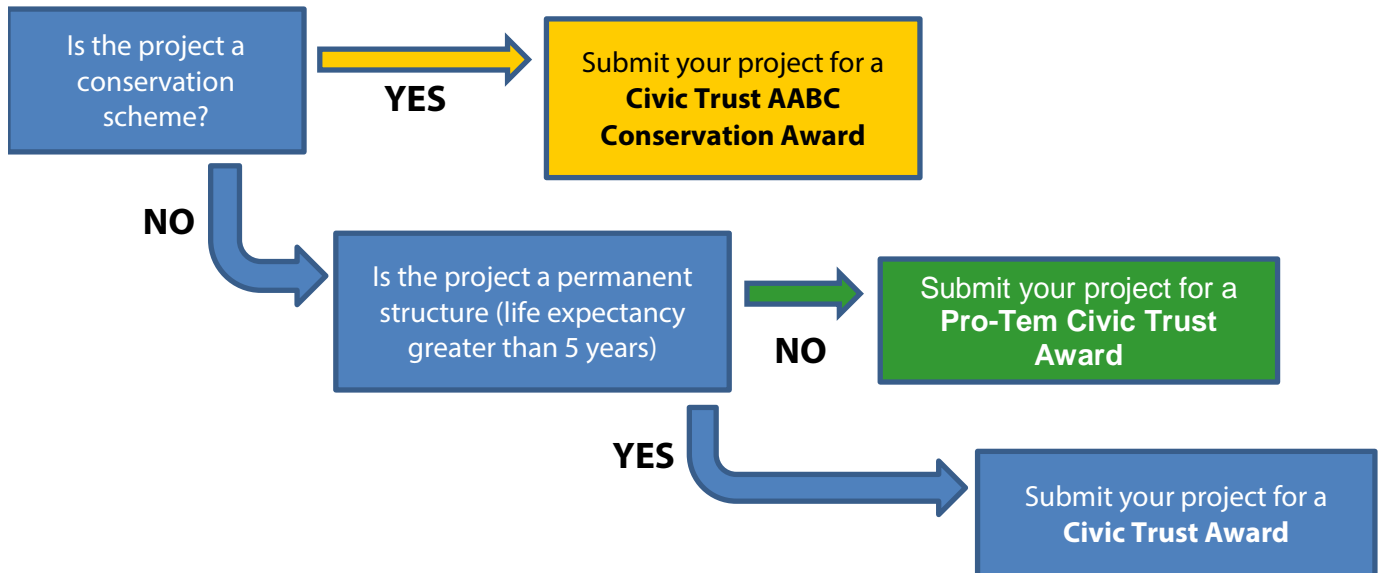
Is the project a conservation scheme?

YES

Submit your project for a **Civic Trust AABC Conservation Award**

NO

Is the project a permanent structure (life expectancy greater than 5 years)

NO

Submit your project for a **Pro-Tem Civic Trust Award**

YES

Submit your project for a **Civic Trust Award**